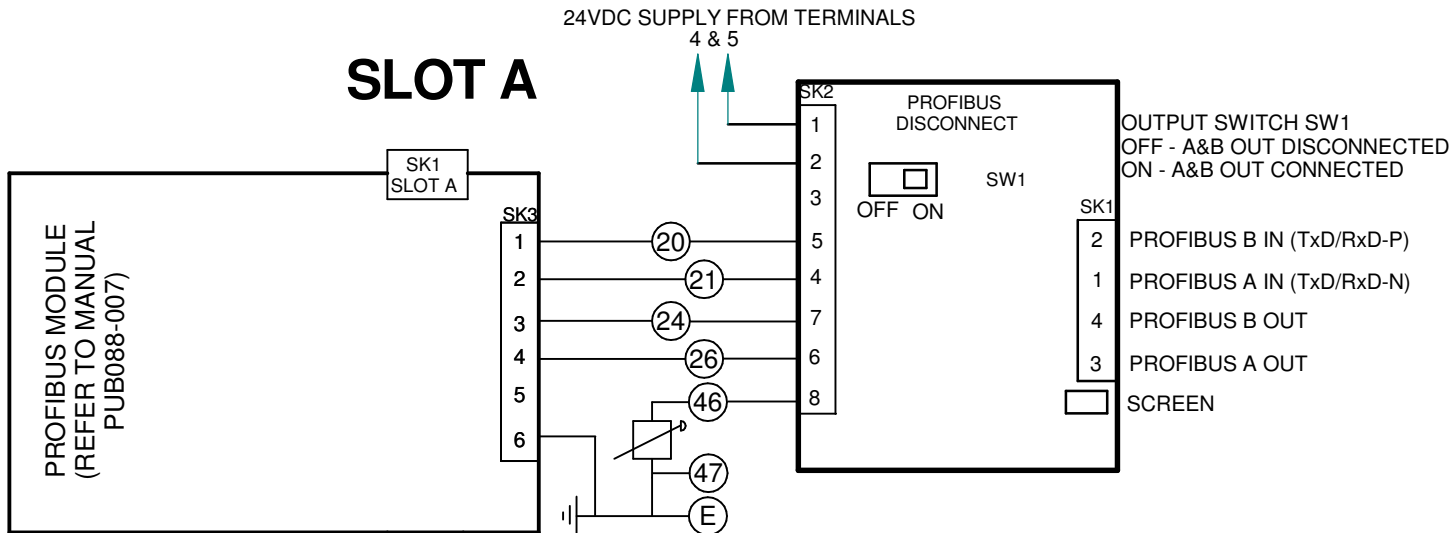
24VDC SUPPLY FROM TERMINALS
4 & 5

SLOT A

SK1
SLOT A

PROFIBUS MODULE
(REFER TO MANUAL
PUB088-007)

SK3
1
2
3
4
5
6

20
21
24
26
46
47
E

SK2
1
2
3
5
4
7
6
8

PROFIBUS
DISCONNECT

OFF ON

SW1

OUTPUT SWITCH SW1
OFF - A&B OUT DISCONNECTED
ON - A&B OUT CONNECTED

SK1
2 PROFIBUS B IN (TxD/RxD-P)
1 PROFIBUS A IN (TxD/RxD-N)
4 PROFIBUS B OUT
3 PROFIBUS A OUT
SCREEN